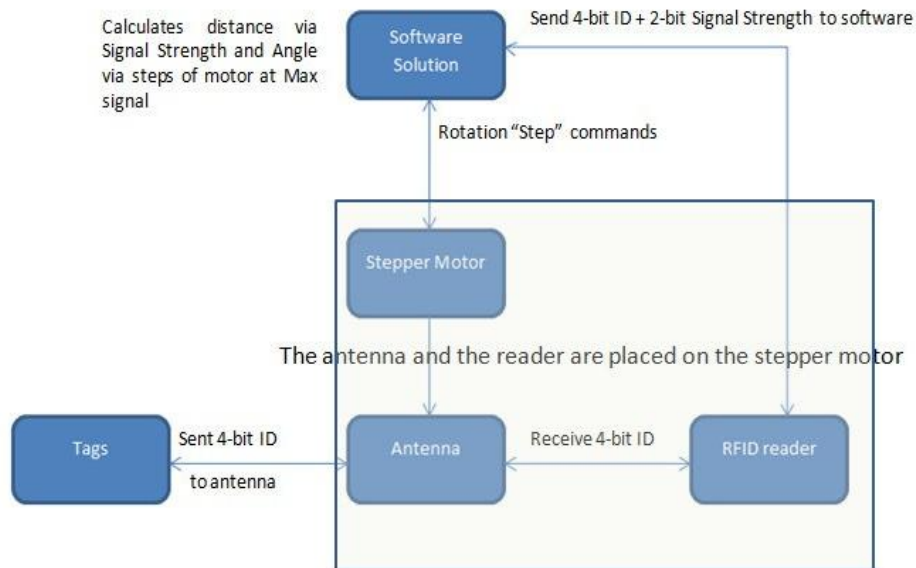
Calculates distance via Signal Strength and Angle via steps of motor at Max signal

Software Solution

Send 4-bit ID + 2-bit Signal Strength to software

Rotation "Step" commands

Stepper Motor

The antenna and the reader are placed on the stepper motor

Tags

Sent 4-bit ID to antenna

Antenna

Receive 4-bit ID

RFID reader